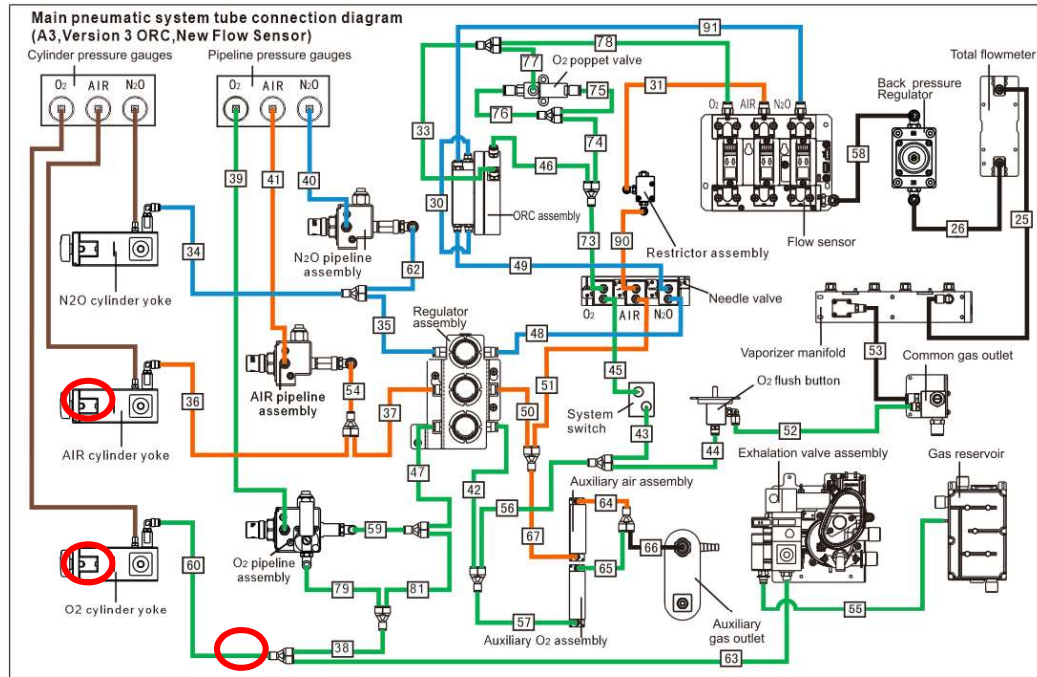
Main pneumatic system tube connection diagram
(A3,Version 3 ORC,New Flow Sensor)

Cylinder pressure gauges
$O_2$ AIR $N_2O$

Pipeline pressure gauges
$O_2$ AIR $N_2O$

91
78
77
$O_2$ poppet valve
75
31
76
74
33
46
30
ORC assembly
73
90
Restrictor assembly
49
$O_2$ AIR $N_2O$
58
Total flowmeter
Back pressure Regulator
26
25
Flow sensor
Needle valve
39
41
40
N2O pipeline assembly
62
34
N2O cylinder yoke
35
Regulator assembly
48
$O_2$ AIR $N_2O$
Vaporizer manifold
53
Common gas outlet
AIR pipeline assembly
54
36
AIR cylinder yoke
37
51
45
50
System switch
43
$O_2$ flush button
52
44
Exhalation valve assembly
Gas reservoir
47
42
Auxiliary air assembly
64
56
59
$O_2$ pipeline assembly
67
66
65
60
O2 cylinder yoke
79
81
57
Auxiliary $O_2$ assembly
Auxiliary gas outlet
55
38
63